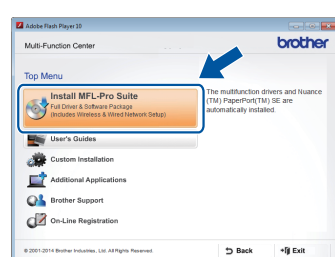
Adobe Flash Player 10

Multi-Function Center

brother

Top Menu

Install MFL-Pro Suite
Full Driver & Software Package
(Includes Wireless & Wired Network Setup)

The multifunction drivers and Nuance (TM) PaperPort(TM) SE are automatically installed.

User's Guides

Custom Installation

Additional Applications

Brother Support

On-Line Registration

© 2001-2014 Brother Industries, Ltd. All Rights Reserved.

Back

Exit